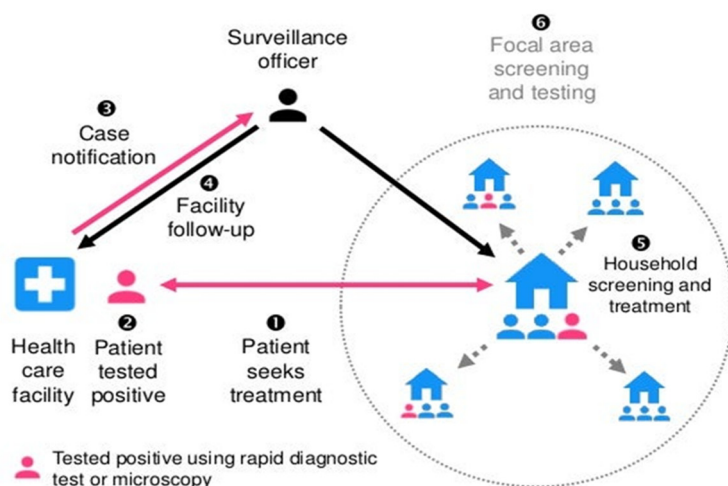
Surveillance officer

❻ Focal area screening and testing

❸ Case notification

❹ Facility follow-up

❺ Household screening and treatment

Health care facility

❷ Patient tested positive

❶ Patient seeks treatment

Tested positive using rapid diagnostic test or microscopy